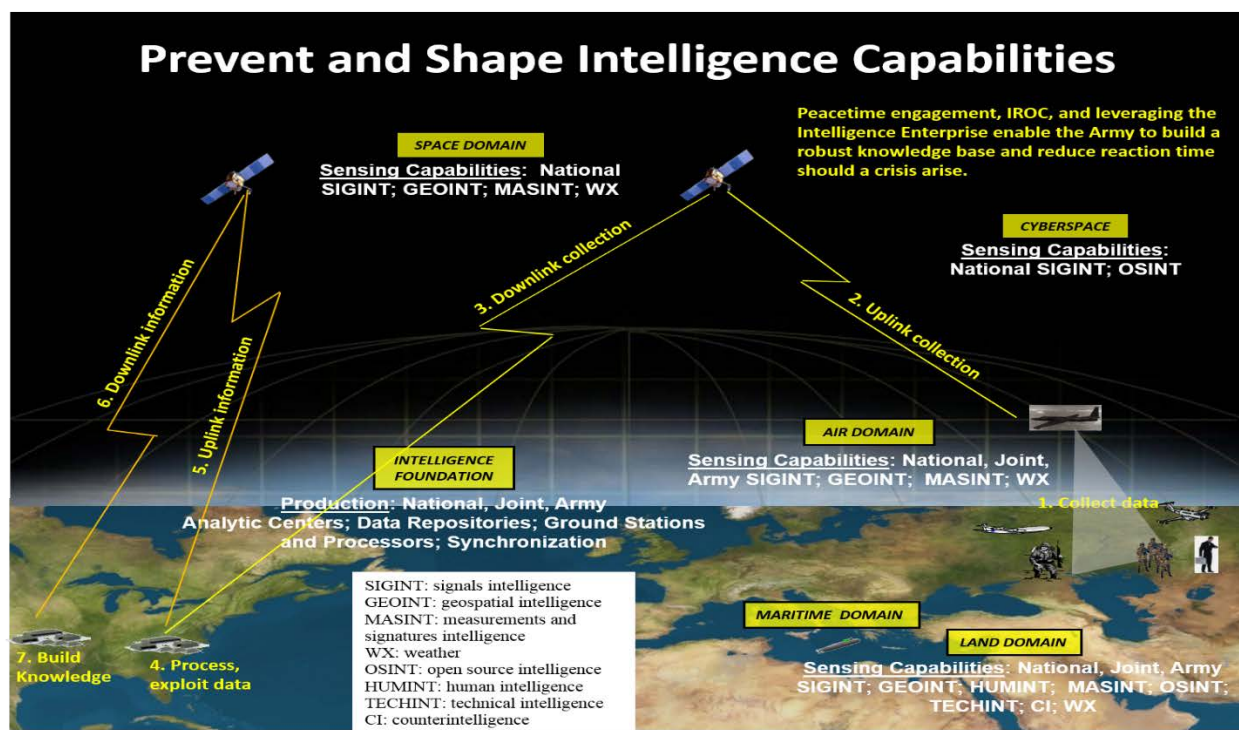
Prevent and Shape Intelligence Capabilities

SPACE DOMAIN

Sensing Capabilities: National SIGINT; GEOINT; MASINT; WX

Peacetime engagement, IROC, and leveraging the Intelligence Enterprise enable the Army to build a robust knowledge base and reduce reaction time should a crisis arise.

CYBERSPACE

Sensing Capabilities: National SIGINT; OSINT

3. Downlink collection

2. Uplink collection

6. Downlink information

5. Uplink information

AIR DOMAIN

Sensing Capabilities: National, Joint, Army SIGINT; GEOINT; MASINT; WX

INTELLIGENCE FOUNDATION

Production: National, Joint, Army Analytic Centers; Data Repositories; Ground Stations and Processors; Synchronization

1. Collect data

SIGINT: signals intelligence
GEOINT: geospatial intelligence
MASINT: measurements and signatures intelligence
WX: weather
OSINT: open source intelligence
HUMINT: human intelligence
TECHINT: technical intelligence
CI: counterintelligence

MARITIME DOMAIN

LAND DOMAIN

Sensing Capabilities: National, Joint, Army SIGINT; GEOINT; HUMINT; MASINT; OSINT; TECHINT; CI; WX

7. Build Knowledge

4. Process, exploit data